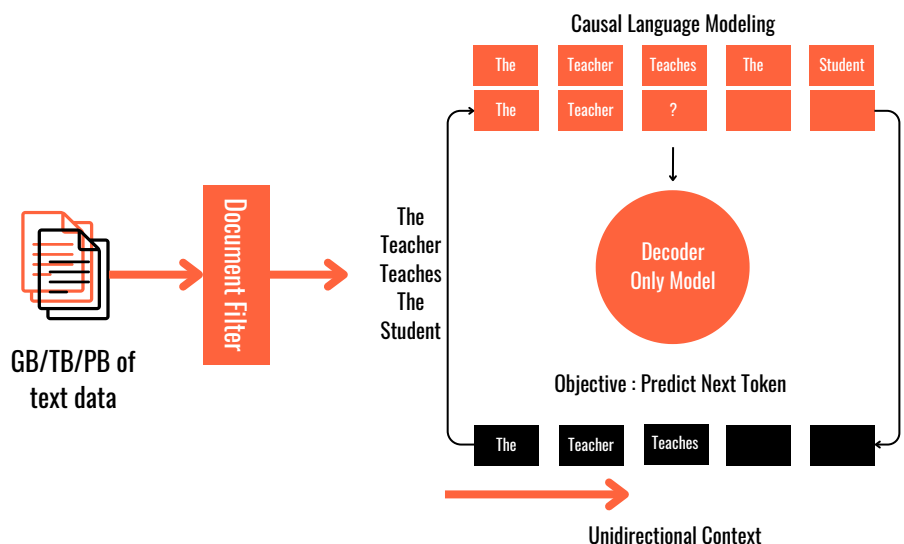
GB/TB/PB of text data

Document Filter

The Teacher Teaches The Student

Causal Language Modeling

| The | Teacher | Teaches | The | Student |
|---|---|---|---|---|
| The | Teacher | ? | | |

Decoder Only Model

Objective : Predict Next Token

| The | Teacher | Teaches | | |
|---|---|---|---|---|

Unidirectional Context